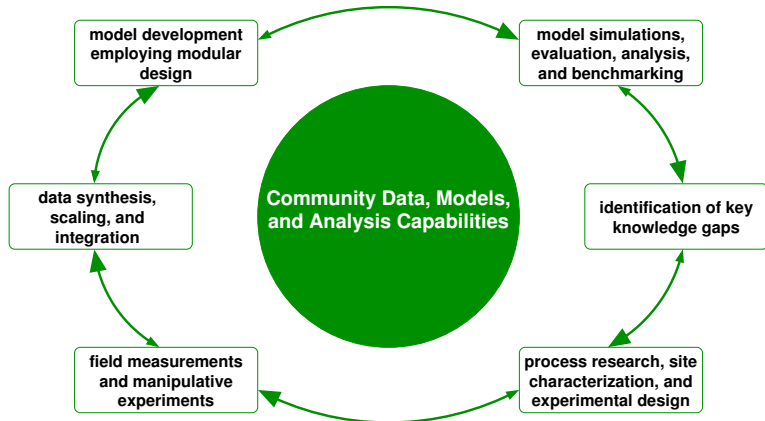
model development employing modular design

model simulations, evaluation, analysis, and benchmarking

Community Data, Models, and Analysis Capabilities

data synthesis, scaling, and integration

identification of key knowledge gaps

field measurements and manipulative experiments

process research, site characterization, and experimental design